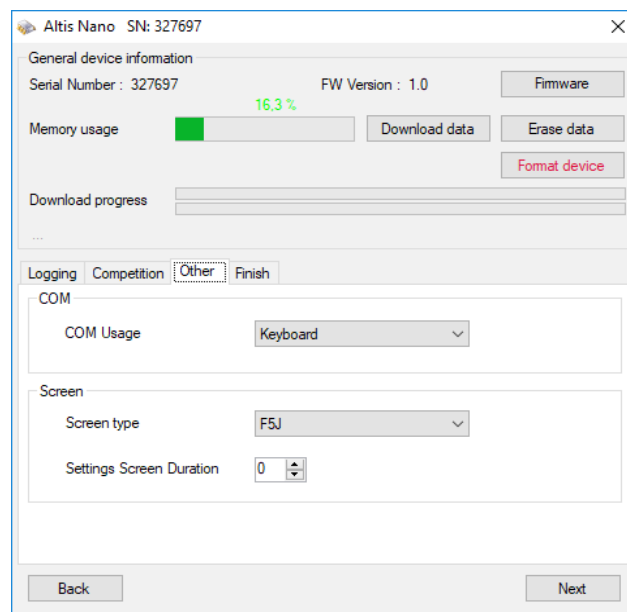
Altis Nano SN: 327697

General device information

Serial Number : 327697

FW Version : 1.0

Firmware

16,3 %

Memory usage

Download data

Erase data

Format device

Download progress

...

Logging | Competition | Other | Finish

COM

COM Usage

Keyboard

Screen

Screen type

F5J

Settings Screen Duration

0

Back

Next